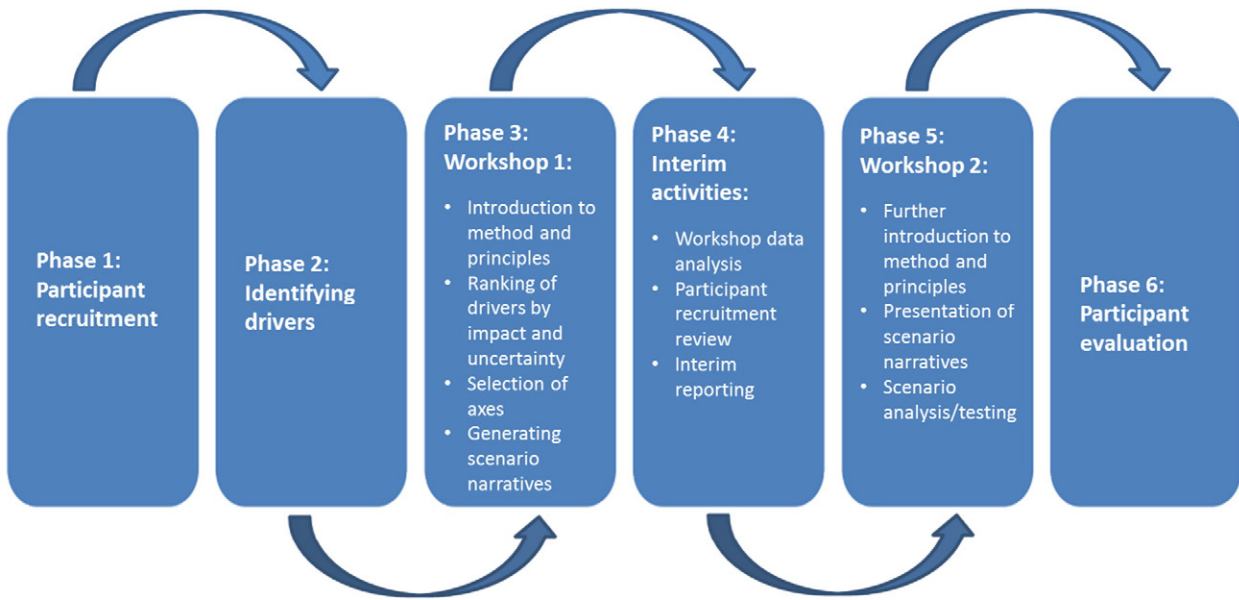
Phase 1: Participant recruitment

Phase 2: Identifying drivers

Phase 3: Workshop 1:

- Introduction to method and principles
- Ranking of drivers by impact and uncertainty
- Selection of axes
- Generating scenario narratives

Phase 4: Interim activities:

- Workshop data analysis
- Participant recruitment review
- Interim reporting

Phase 5: Workshop 2:

- Further introduction to method and principles
- Presentation of scenario narratives
- Scenario analysis/testing

Phase 6: Participant evaluation